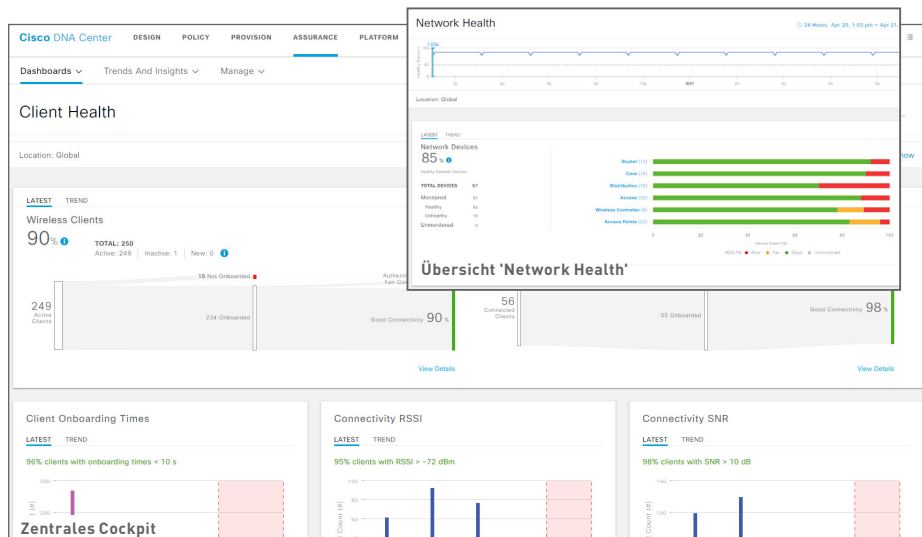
Cisco DNA Center DESIGN POLICY PROVISION ASSURANCE PLATFORM

Dashboards Trends And Insights Manage

Client Health

Location: Global

LATEST TREND

Wireless Clients

90%

TOTAL: 250
Active: 249 | Inactive: 1 | New: 0

15 Not Onboarded

249 Active Clients

234 Onboarded

Good Connectivity 90%

56 Connected Clients

55 Onboarded

Good Connectivity 98%

View Details

View Details

Client Onboarding Times

LATEST TREND

96% clients with onboarding times < 10 s

Connectivity RSSI

LATEST TREND

95% clients with RSSI > -72 dBm

Connectivity SNR

LATEST TREND

98% clients with SNR > 10 dB

Zentrales Cockpit

Network Health

24 Hours: Apr 20, 1:03 pm – Apr 21

Location: Global

LATEST TREND

Network Devices

85%

Healthy Network Devices

TOTAL DEVICES 97

Monitored 97
Healthy 82
Unhealthy 15
Unmonitored 0

Router (10)
Core (10)
Distribution (10)
Access (22)
Wireless Controller (2)
Access Points (25)

0 20 40 60 80 100

HEALTH Poor Fair Good Unmonitored

Übersicht 'Network Health'